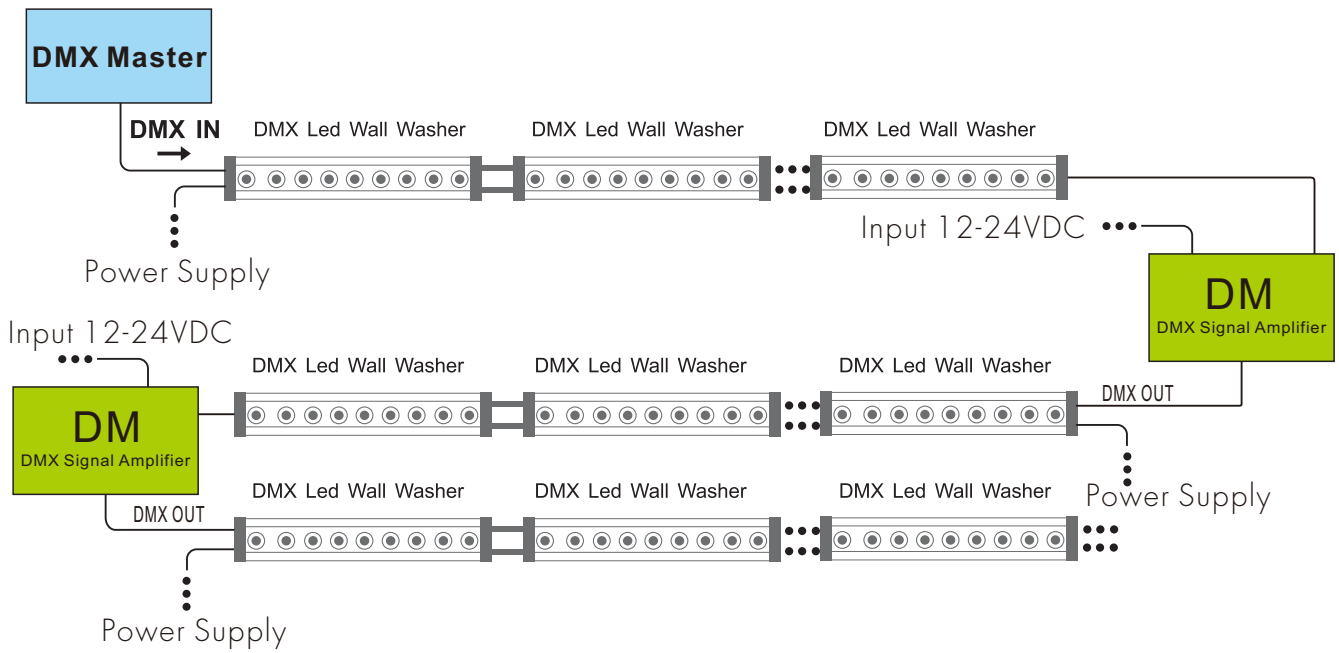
DMX Master

DMX IN

DMX Led Wall Washer

DMX Led Wall Washer

DMX Led Wall Washer

Power Supply

Input 12-24VDC

DM
DMX Signal Amplifier

Input 12-24VDC

DM
DMX Signal Amplifier

DMX Led Wall Washer

DMX Led Wall Washer

DMX Led Wall Washer

DMX OUT

Power Supply

DMX Led Wall Washer

DMX Led Wall Washer

DMX Led Wall Washer

DMX OUT

Power Supply